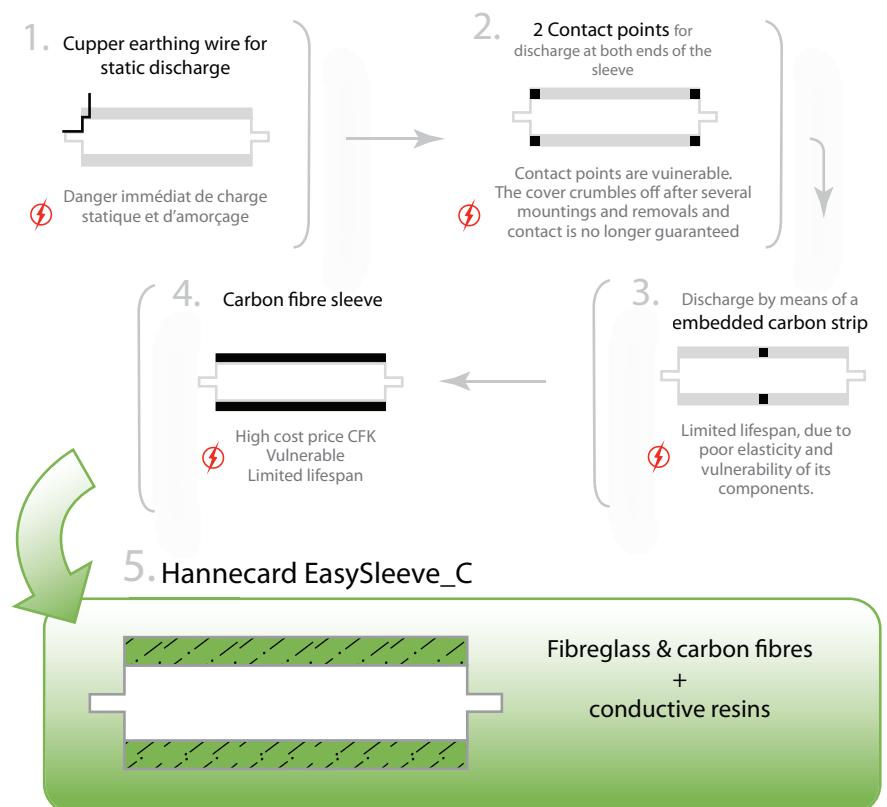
1. Cupper earthing wire for static discharge

Danger immédiat de charge statique et d'amorçage

2. 2 Contact points for discharge at both ends of the sleeve

Contact points are vuinerable. The cover crumbles off after several mountings and removals and contact is no longer guaranteed

3. Discharge by means of a embedded carbon strip

Limited lifespan, due to poor elasticity and vulnerability of its components.

4. Carbon fibre sleeve

High cost price CFK
Vulnerable
Limited lifespan

5. Hannecard EasySleeve_C

Fibreglass & carbon fibres
+
conductive resins